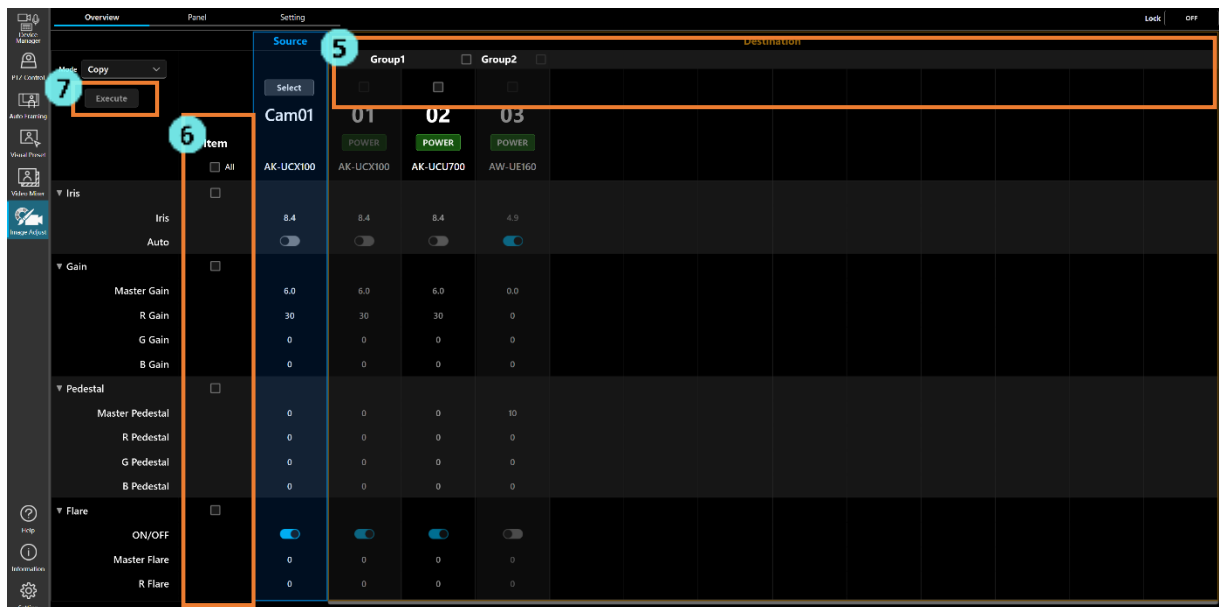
Device Manager
PTZ Control
Auto Framing
Visual Preset
Video Mixer
Image Adjust
Help
Information

Overview Panel Setting

Lock OFF

Mode Copy

7

Execute

Source

Select

Cam01

AK-UCX100

5

Destination

Group1 Group2

01 02 03

POWER POWER POWER

AK-UCX100 AK-UCU700 AW-UE160

6

Item

All

| | Cam01 | 01 | 02 | 03 |
|---|---|---|---|---|
| ▼ Iris | | | | |
| Iris | 8.4 | 8.4 | 8.4 | 4.9 |
| Auto | | | | |
| ▼ Gain | | | | |
| Master Gain | 6.0 | 6.0 | 6.0 | 0.0 |
| R Gain | 30 | 30 | 30 | 0 |
| G Gain | 0 | 0 | 0 | 0 |
| B Gain | 0 | 0 | 0 | 0 |
| ▼ Pedestal | | | | |
| Master Pedestal | 0 | 0 | 0 | 10 |
| R Pedestal | 0 | 0 | 0 | 0 |
| G Pedestal | 0 | 0 | 0 | 0 |
| B Pedestal | 0 | 0 | 0 | 0 |
| ▼ Flare | | | | |
| ON/OFF | | | | |
| Master Flare | 0 | 0 | 0 | 0 |
| R Flare | 0 | 0 | 0 | 0 |